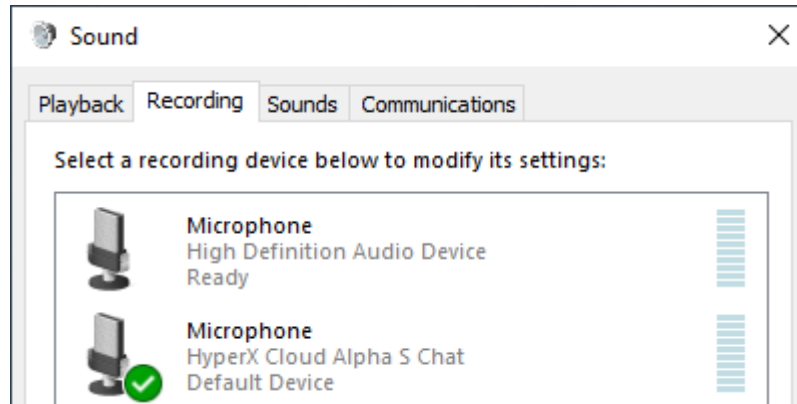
Sound

×

Playback Recording Sounds Communications

Select a recording device below to modify its settings:

Microphone
High Definition Audio Device
Ready

Microphone
HyperX Cloud Alpha S Chat
Default Device